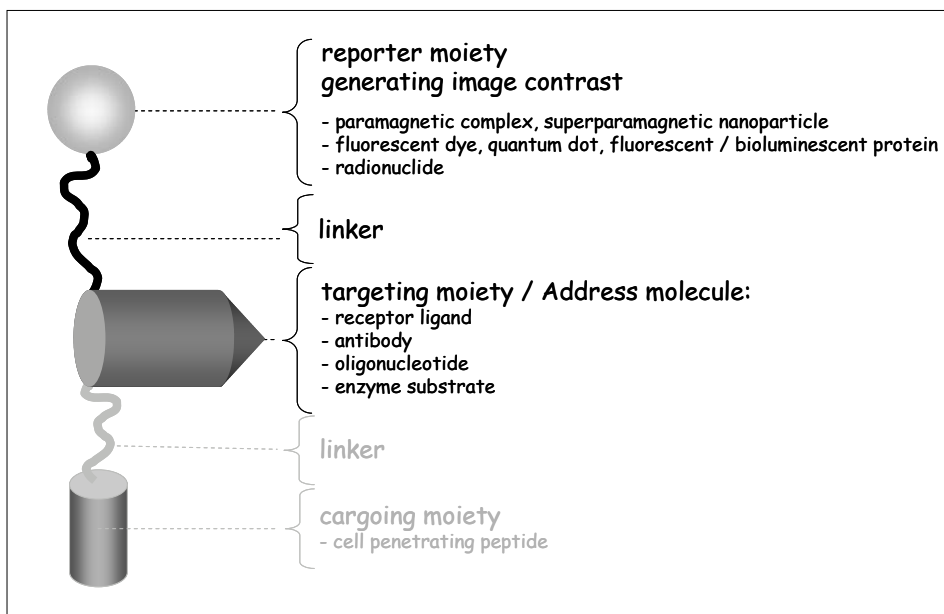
reporter moiety
generating image contrast

- paramagnetic complex, superparamagnetic nanoparticle
- fluorescent dye, quantum dot, fluorescent / bioluminescent protein
- radionuclide

linker

targeting moiety / Address molecule:
- receptor ligand
- antibody
- oligonucleotide
- enzyme substrate

linker

cargoing moiety
- cell penetrating peptide